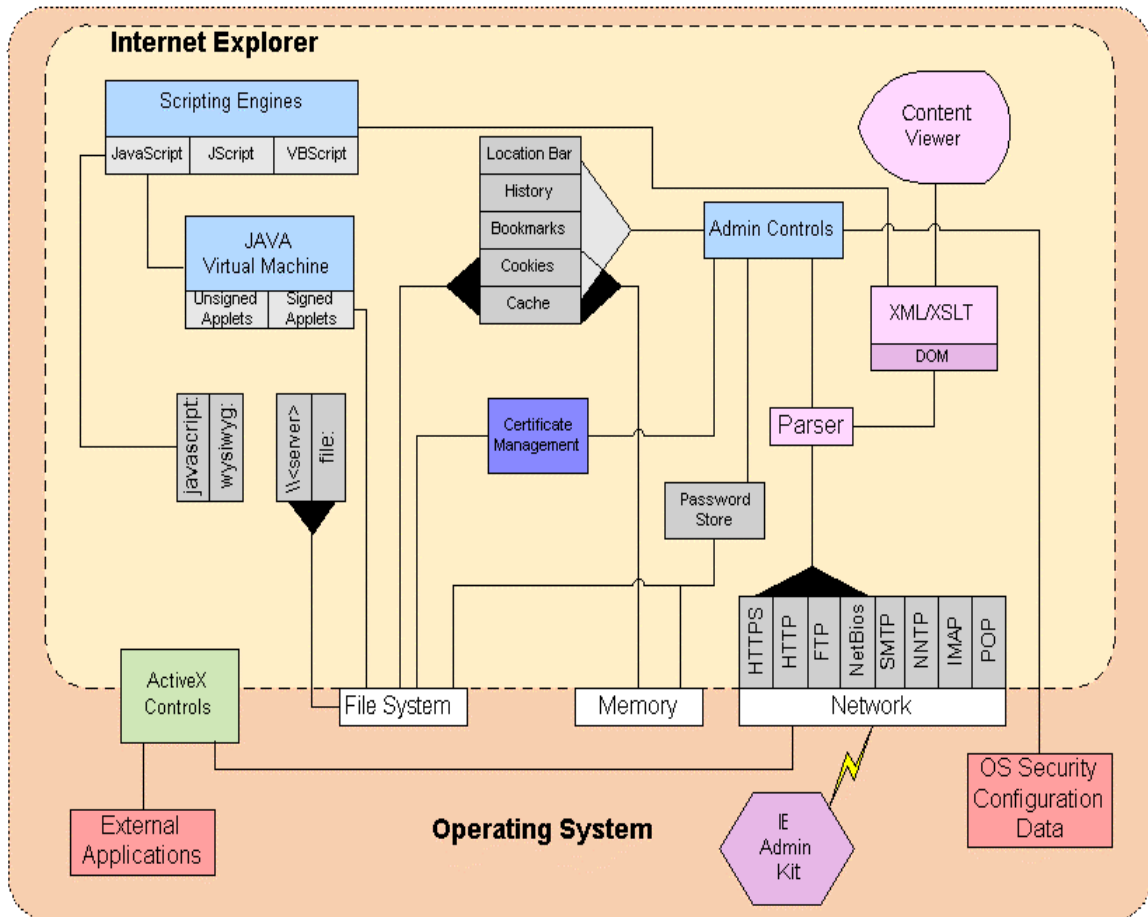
Internet Explorer

Scripting Engines

JavaScript | JScript | VBScript

JAVA
Virtual Machine

Unsigned Applets | Signed Applets

Location Bar
History
Bookmarks
Cookies
Cache

Content Viewer

Admin Controls

XML/XSLT
DOM

javascript:
wysiwyg:

\\<server>
file:

Certificate Management

Parser

Password Store

HTTPS HTTP FTP NetBios SMTP NNTP IMAP POP

ActiveX Controls

File System

Memory

Network

External Applications

Operating System

IE Admin Kit

OS Security Configuration Data